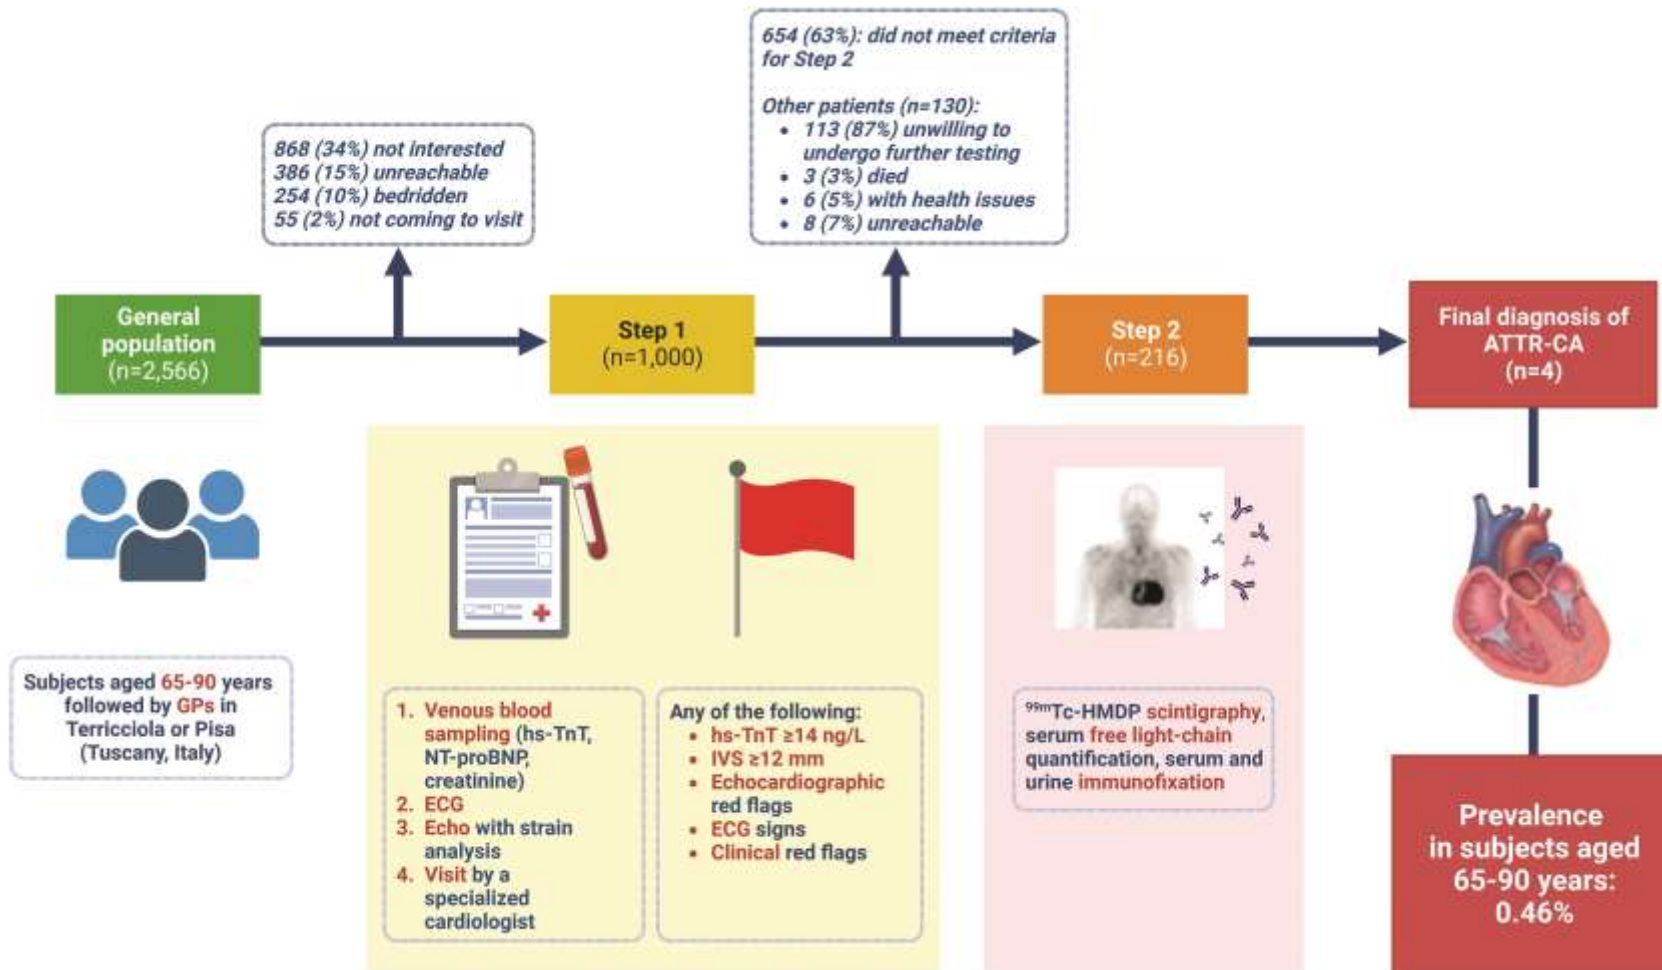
868 (34%) not interested
386 (15%) unreachable
254 (10%) bedridden
55 (2%) not coming to visit

654 (63%): did not meet criteria for Step 2

Other patients (n=130):
- 113 (87%) unwilling to undergo further testing
- 3 (3%) died
- 6 (5%) with health issues
- 8 (7%) unreachable

General population (n=2,566)

Step 1 (n=1,000)

Step 2 (n=216)

Final diagnosis of ATTR-CA (n=4)

Subjects aged 65-90 years followed by GPs in Terricciola or Pisa (Tuscany, Italy)

1. Venous blood sampling (hs-TnT, NT-proBNP, creatinine)
2. ECG
3. Echo with strain analysis
4. Visit by a specialized cardiologist

Any of the following:
- hs-TnT ≥14 ng/L
- IVS ≥12 mm
- Echocardiographic red flags
- ECG signs
- Clinical red flags

$^{99m}$Tc-HMDP scintigraphy, serum free light-chain quantification, serum and urine immunofixation

Prevalence in subjects aged 65-90 years: 0.46%